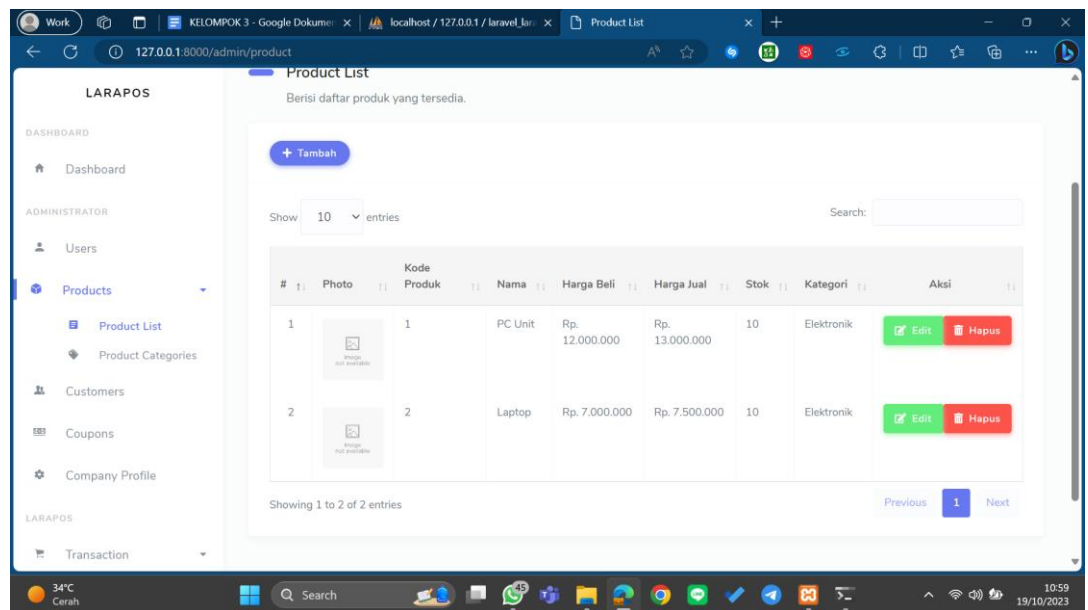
Work

KELOMPOK 3 - Google Dokumen ×

localhost / 127.0.0.1 / laravel_lar ×

Product List ×

127.0.0.1:8000/admin/product

LARAPOS

DASHBOARD

Dashboard

ADMINISTRATOR

Users

Products

Product List

Product Categories

Customers

Coupons

Company Profile

LARAPOS

Transaction

Product List

Berisi daftar produk yang tersedia.

+ Tambah

Show 10 entries

Search:

| # | Photo | Kode Produk | Nama | Harga Beli | Harga Jual | Stok | Kategori | Aksi |
|---|---|---|---|---|---|---|---|---|
| 1 | Image not available | 1 | PC Unit | Rp. 12.000.000 | Rp. 13.000.000 | 10 | Elektronik | Edit Hapus |
| 2 | Image not available | 2 | Laptop | Rp. 7.000.000 | Rp. 7.500.000 | 10 | Elektronik | Edit Hapus |

Showing 1 to 2 of 2 entries

Previous 1 Next

34°C
Cerah

Search

45

10:59
19/10/2023